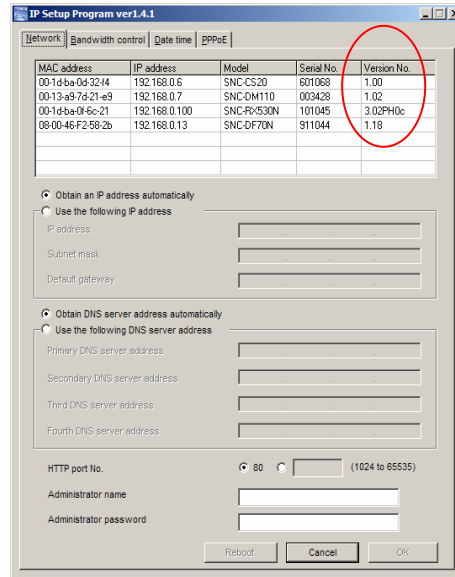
IP Setup Program ver1.4.1

Network | Bandwidth control | Date time | PPPoE

| MAC address | IP address | Model | Serial No. | Version No. |
|---|---|---|---|---|
| 00-1d-ba-0d-32-f4 | 192.168.0.6 | SNC-CS20 | 601068 | 1.00 |
| 00-13-a9-7d-21-e9 | 192.168.0.7 | SNC-DM110 | 003428 | 1.02 |
| 00-1d-ba-0f-6c-21 | 192.168.0.100 | SNC-RX530N | 101045 | 3.02PH0c |
| 08-00-46-F2-58-2b | 192.168.0.13 | SNC-DF70N | 911044 | 1.18 |

Obtain an IP address automatically
Use the following IP address
IP address
Subnet mask
Default gateway

Obtain DNS server address automatically
Use the following DNS server address
Primary DNS server address
Secondary DNS server address
Third DNS server address
Fourth DNS server address

HTTP port No. 80 (1024 to 65535)
Administrator name
Administrator password

Reboot | Cancel | OK